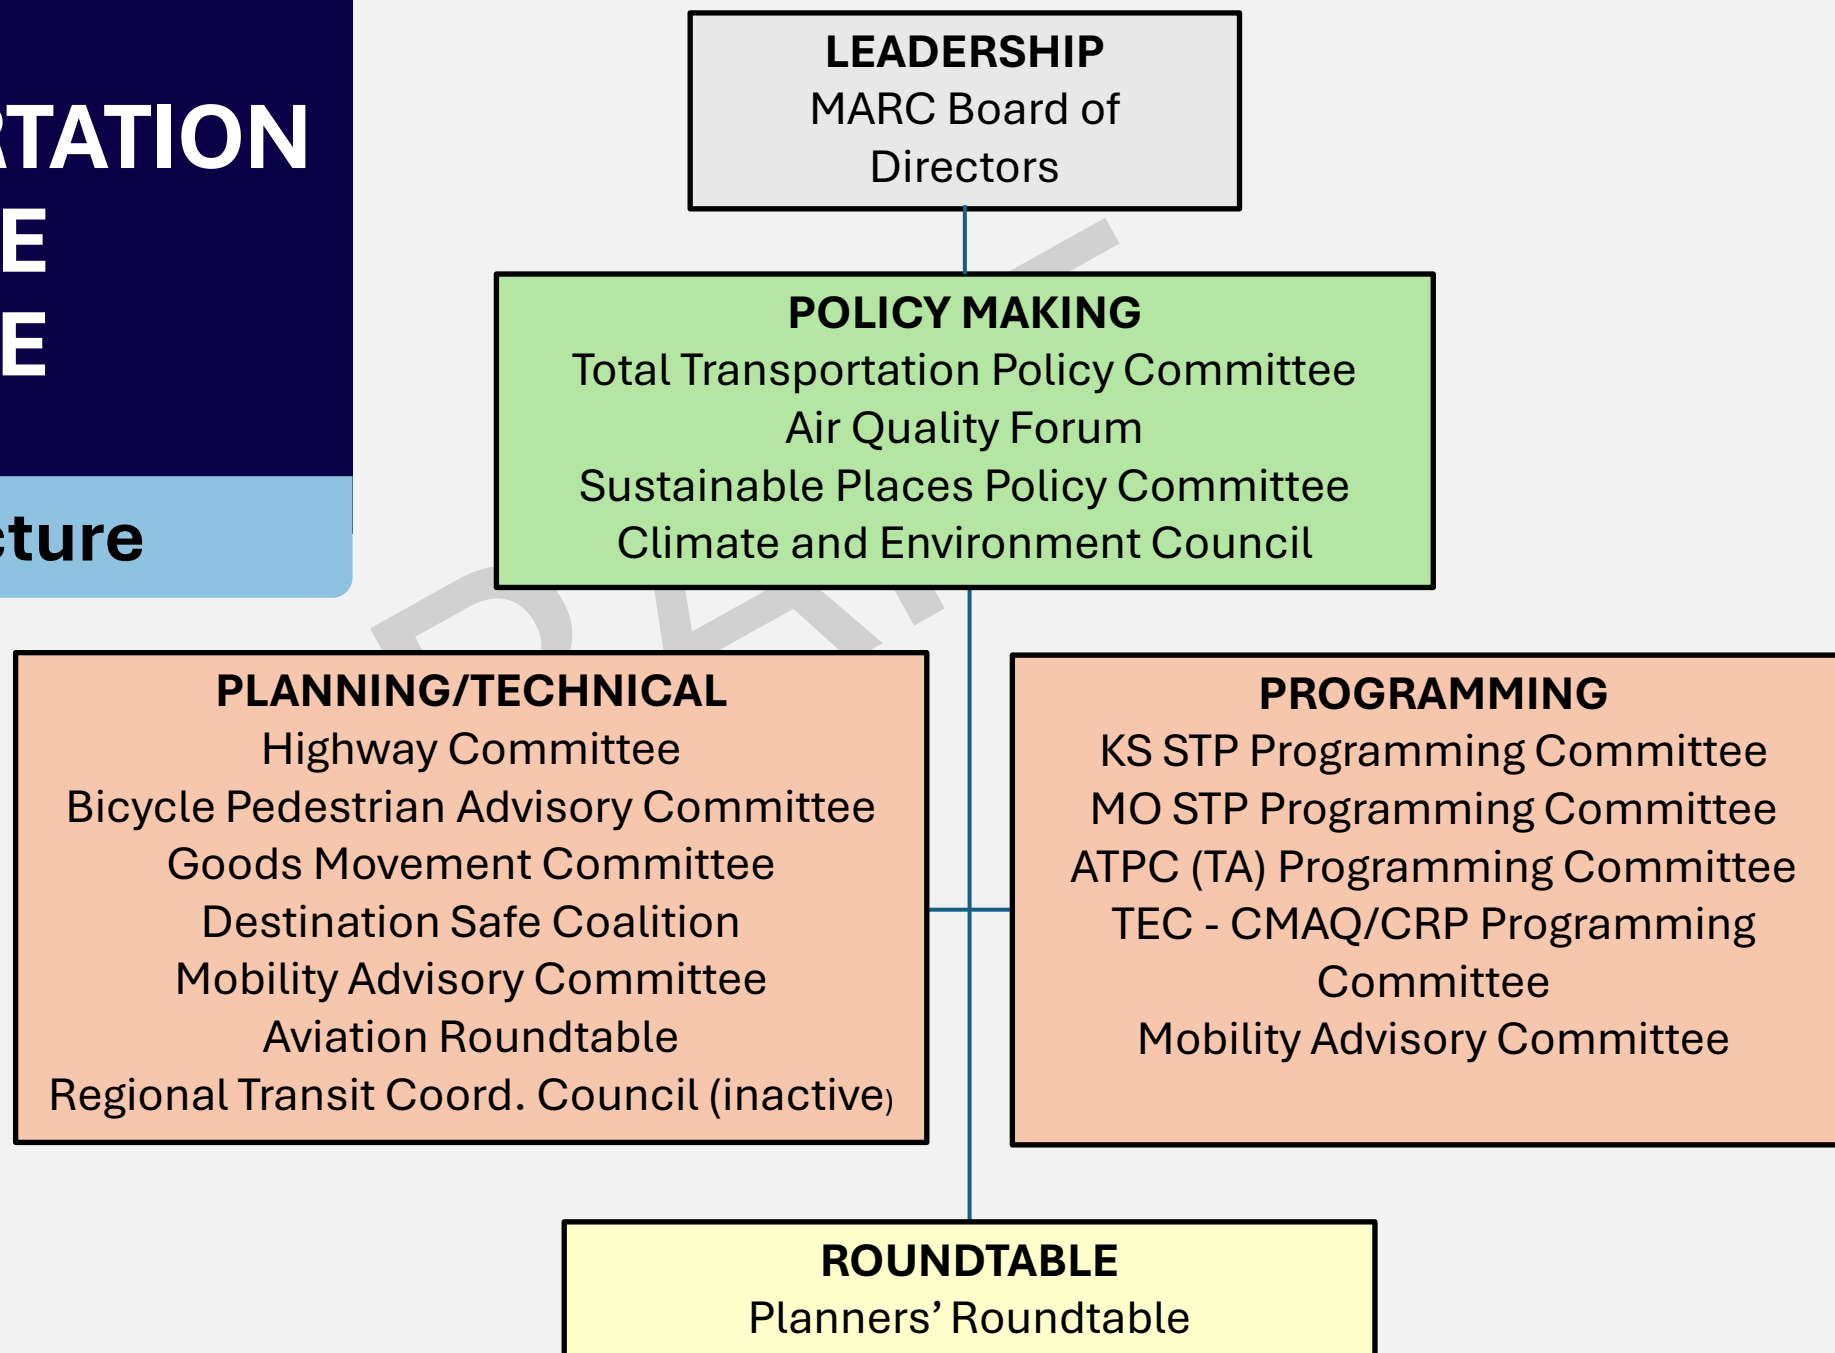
RTATION
E
E
cture

LEADERSHIP
MARC Board of Directors

POLICY MAKING
Total Transportation Policy Committee
Air Quality Forum
Sustainable Places Policy Committee
Climate and Environment Council

DRAFT

PLANNING/TECHNICAL
Highway Committee
Bicycle Pedestrian Advisory Committee
Goods Movement Committee
Destination Safe Coalition
Mobility Advisory Committee
Aviation Roundtable
Regional Transit Coord. Council (inactive)

PROGRAMMING
KS STP Programming Committee
MO STP Programming Committee
ATPC (TA) Programming Committee
TEC - CMAQ/CRP Programming Committee
Mobility Advisory Committee

ROUNDTABLE
Planners' Roundtable